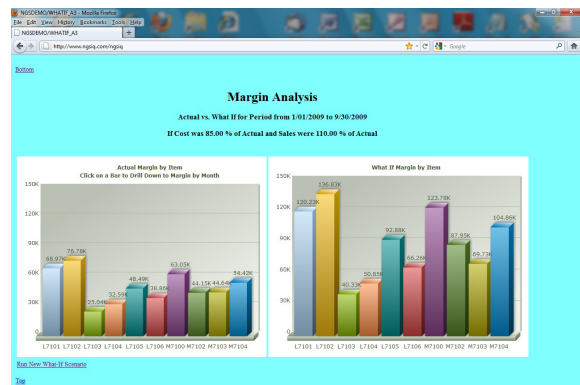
NGSDEMO/WHATIF_A3 - Mozilla Firefox
File Edit View History Bookmarks Tools Help
NGSDEMO/WHATIF_A3
http://www.ngsiq.com/ngsiq
Google

Bottom

Margin Analysis

Actual vs. What If for Period from 1/01/2009 to 9/30/2009

If Cost was 85.00 % of Actual and Sales were 110.00 % of Actual

Actual Margin by Item
Click on a Bar to Drill Down to Margin by Month

150K
120K
90K
60K
30K
0

68.97K 76.78K 25.04K 32.59K 48.49K 38.86K 63.05K 44.15K 44.64K 54.42K

L7101 L7102 L7103 L7104 L7105 L7106 M7100 M7102 M7103 M7104

What If Margin by Item

150K
120K
90K
60K
30K
0

120.23K 136.83K 40.33K 50.85K 92.88K 66.26K 123.78K 87.95K 69.73K 104.86K

L7101 L7102 L7103 L7104 L7105 L7106 M7100 M7102 M7103 M7104

Run New What-If Scenario

Top